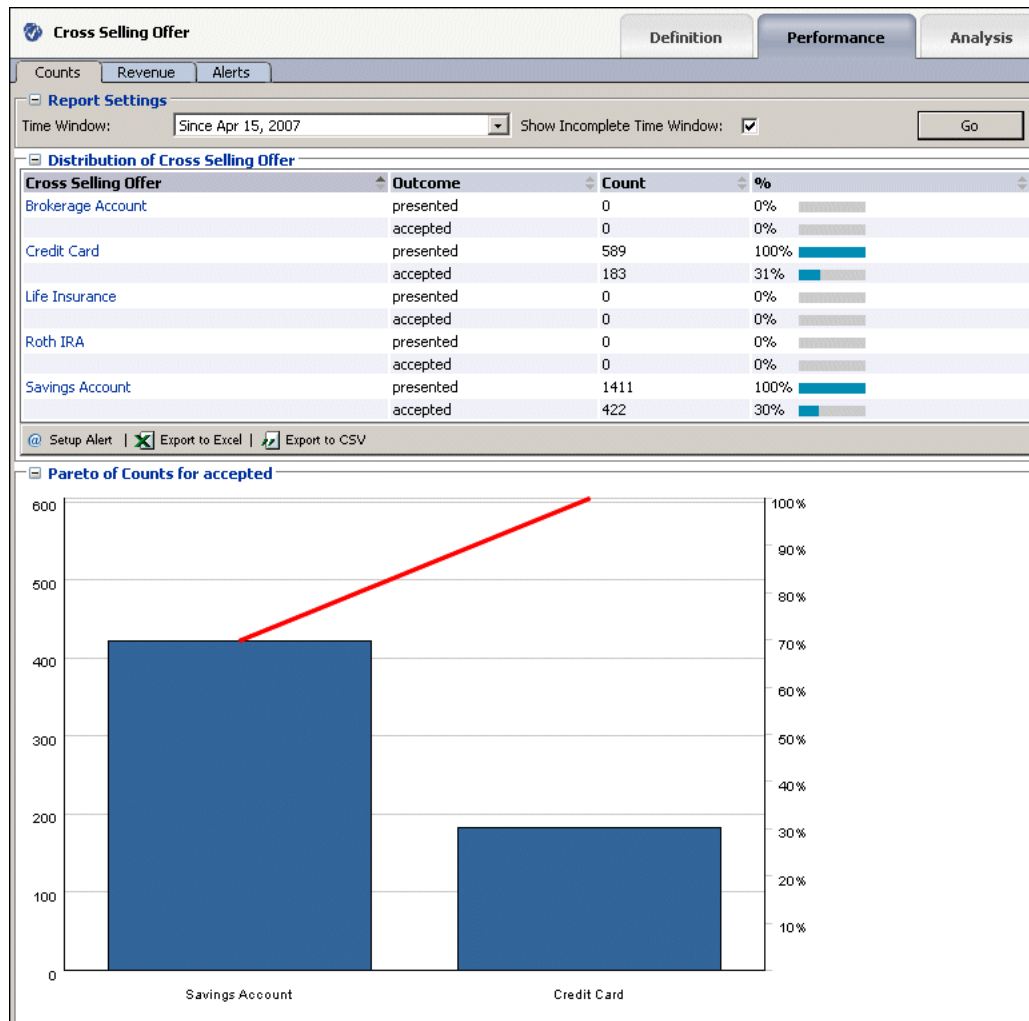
Cross Selling Offer

Definition | Performance | Analysis

Counts | Revenue | Alerts

Report Settings

Time Window: Since Apr 15, 2007 Show Incomplete Time Window: ☑ Go

Distribution of Cross Selling Offer

| Cross Selling Offer | Outcome | Count | % |
|---|---|---|---|
| Brokerage Account | presented | 0 | 0% |
| | accepted | 0 | 0% |
| Credit Card | presented | 589 | 100% |
| | accepted | 183 | 31% |
| Life Insurance | presented | 0 | 0% |
| | accepted | 0 | 0% |
| Roth IRA | presented | 0 | 0% |
| | accepted | 0 | 0% |
| Savings Account | presented | 1411 | 100% |
| | accepted | 422 | 30% |

Setup Alert | Export to Excel | Export to CSV

Pareto of Counts for accepted

600
500
400
300
200
100
0

100%
90%
80%
70%
60%
50%
40%
30%
20%
10%

Savings Account
Credit Card